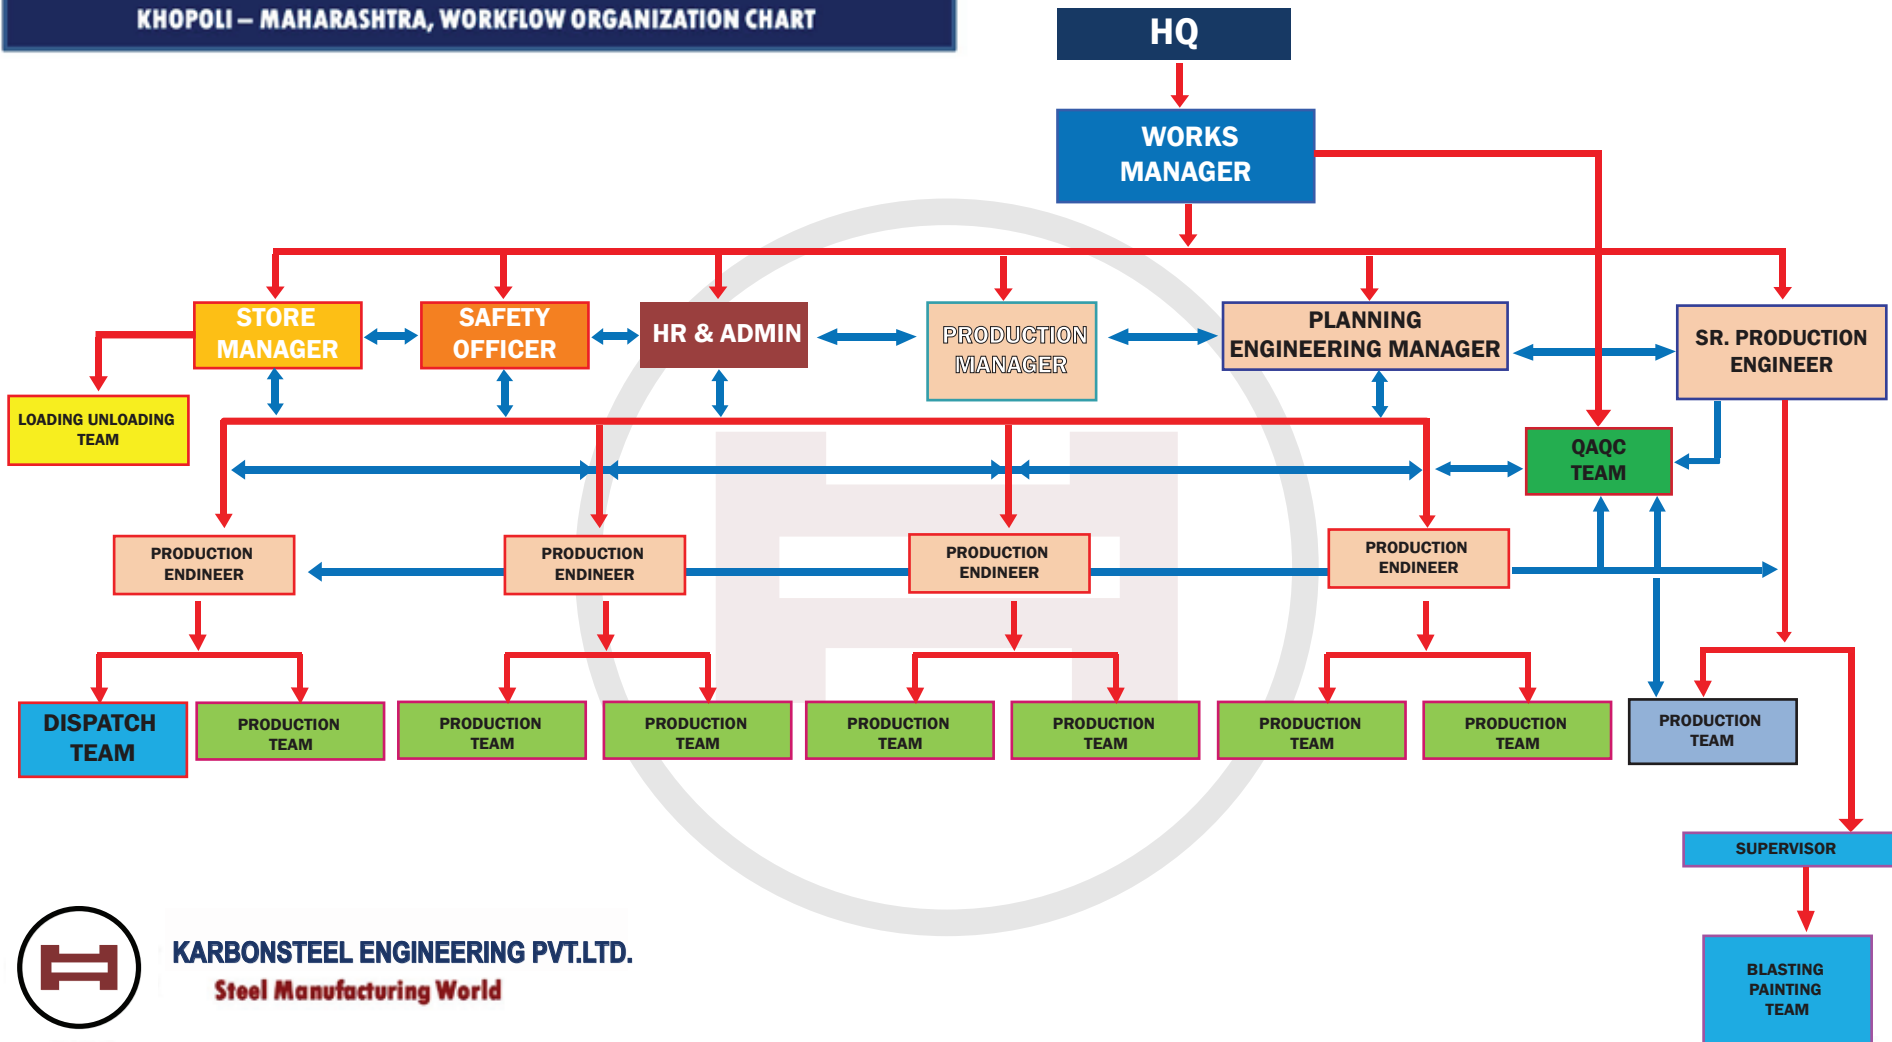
KHOPOLI – MAHARASHTRA, WORKFLOW ORGANIZATION CHART

HQ

WORKS MANAGER

STORE MANAGER

SAFETY OFFICER

HR & ADMIN

PRODUCTION MANAGER

PLANNING ENGINEERING MANAGER

SR. PRODUCTION ENGINEER

LOADING UNLOADING TEAM

QAQC TEAM

PRODUCTION ENDINEER

PRODUCTION ENDINEER

PRODUCTION ENDINEER

PRODUCTION ENDINEER

DISPATCH TEAM

PRODUCTION TEAM

PRODUCTION TEAM

PRODUCTION TEAM

PRODUCTION TEAM

PRODUCTION TEAM

PRODUCTION TEAM

PRODUCTION TEAM

PRODUCTION TEAM

SUPERVISOR

BLASTING PAINTING TEAM

KARBONSTEEL ENGINEERING PVT.LTD.
Steel Manufacturing World